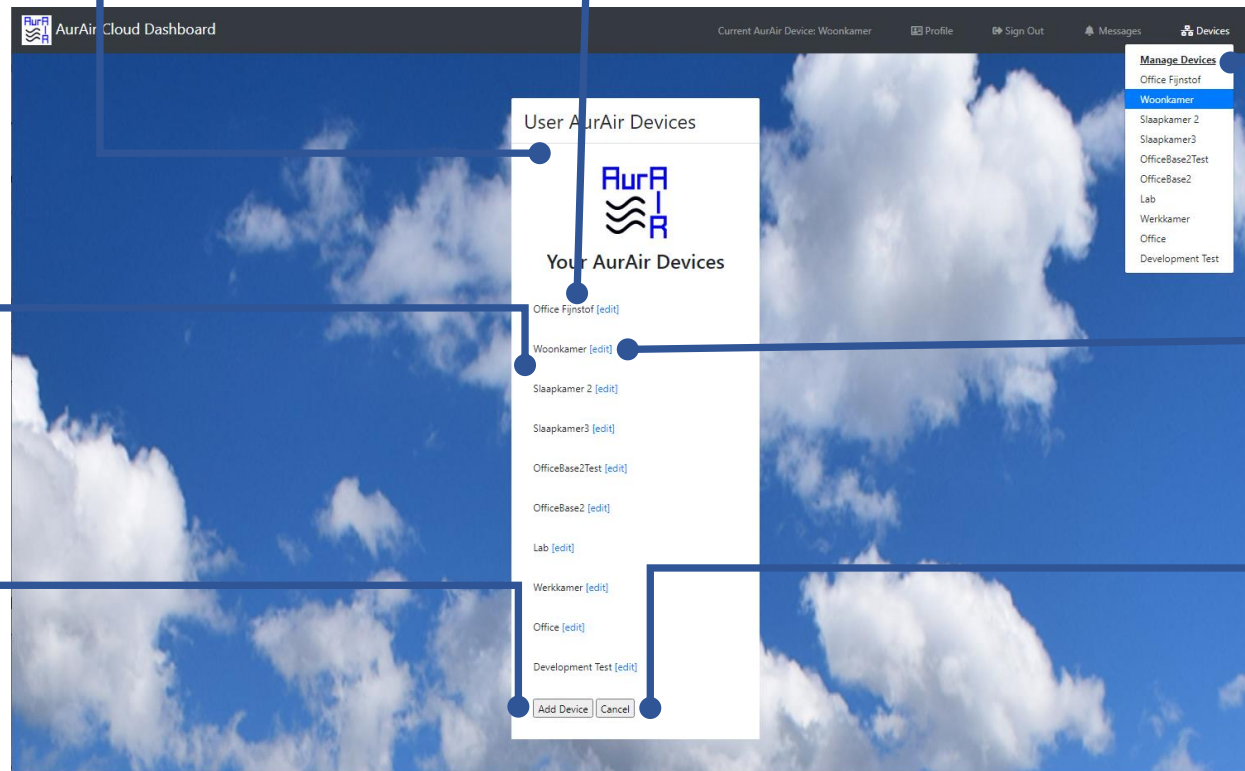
AurAir Cloud Dashboard

Current AurAir Device: Woonkamer   Profile   Sign Out   Messages   Devices

Manage Devices
Office Fijnstof
Woonkamer
Slaapkamer 2
Slaapkamer3
OfficeBase2Test
OfficeBase2
Lab
Werkkamer
Office
Development Test

User AurAir Devices

AurAIR

Your AurAir Devices

Office Fijnstof [edit]

Woonkamer [edit]

Slaapkamer 2 [edit]

Slaapkamer3 [edit]

OfficeBase2Test [edit]

OfficeBase2 [edit]

Lab [edit]

Werkkamer [edit]

Office [edit]

Development Test [edit]

Add Device   Cancel